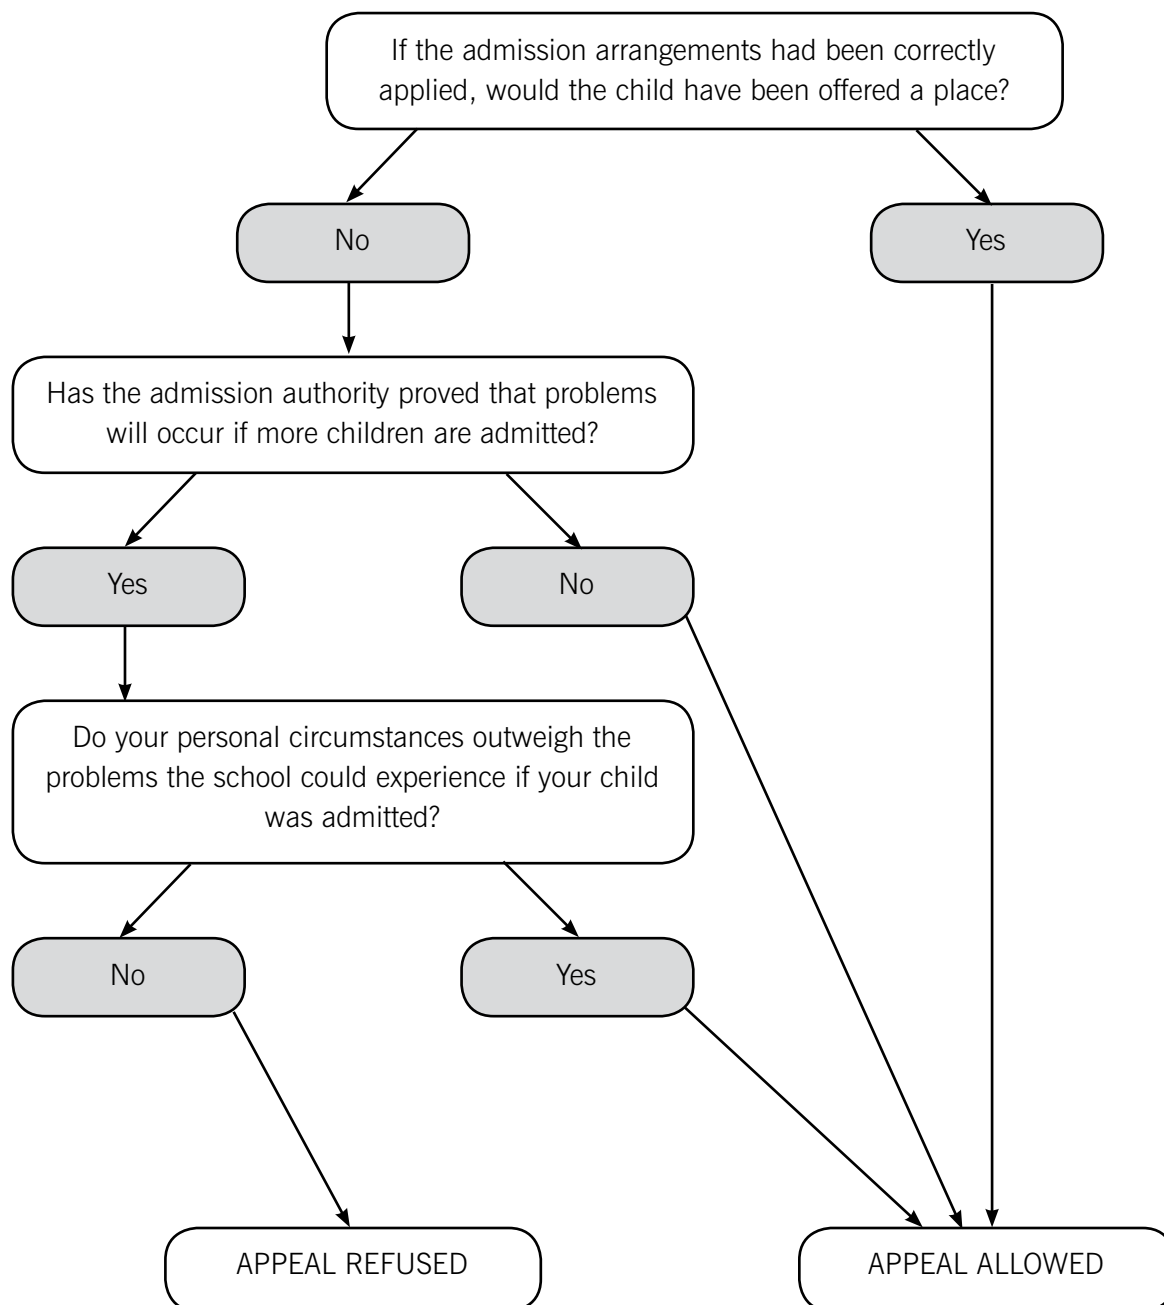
If the admission arrangements had been correctly applied, would the child have been offered a place?

No

Yes

Has the admission authority proved that problems will occur if more children are admitted?

Yes

No

Do your personal circumstances outweigh the problems the school could experience if your child was admitted?

No

Yes

APPEAL REFUSED

APPEAL ALLOWED